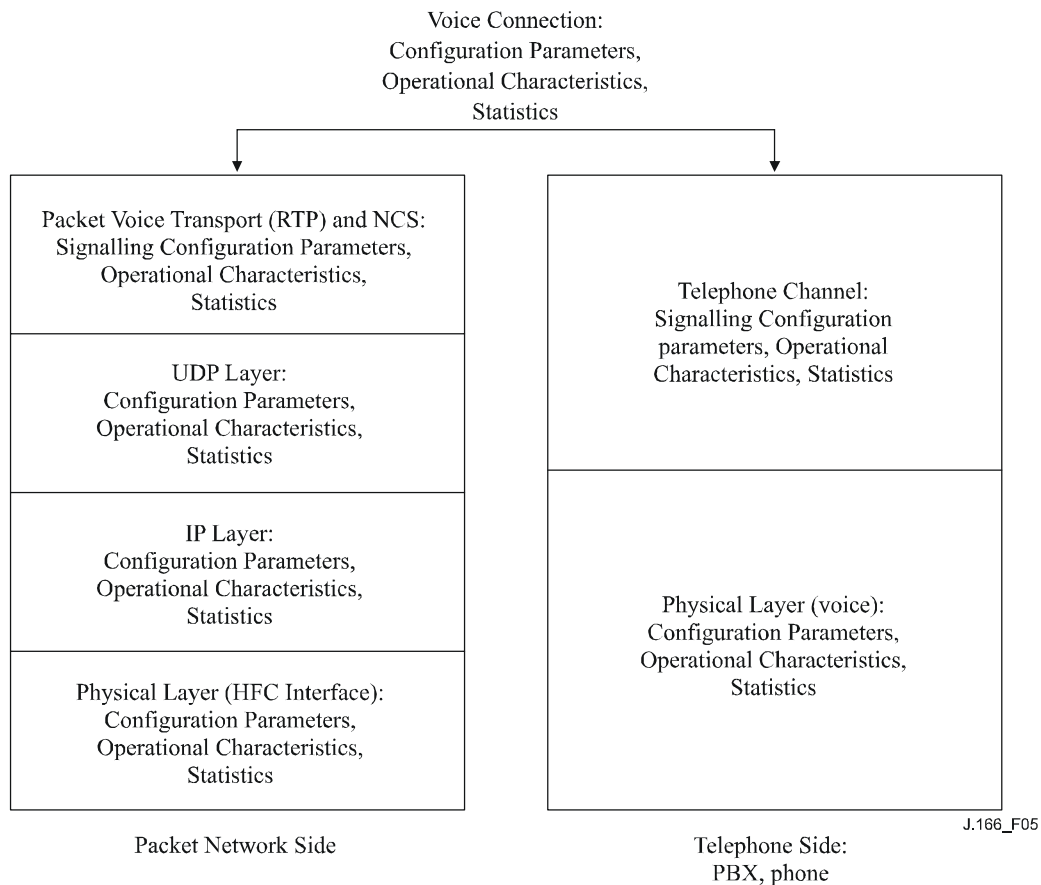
Voice Connection:
Configuration Parameters,
Operational Characteristics,
Statistics

Packet Voice Transport (RTP) and NCS:
Signalling Configuration Parameters,
Operational Characteristics,
Statistics

UDP Layer:
Configuration Parameters,
Operational Characteristics,
Statistics

IP Layer:
Configuration Parameters,
Operational Characteristics,
Statistics

Physical Layer (HFC Interface):
Configuration Parameters,
Operational Characteristics,
Statistics

Packet Network Side

Telephone Channel:
Signalling Configuration parameters, Operational Characteristics, Statistics

Physical Layer (voice):
Configuration Parameters,
Operational Characteristics,
Statistics

J.166_F05

Telephone Side:
PBX, phone